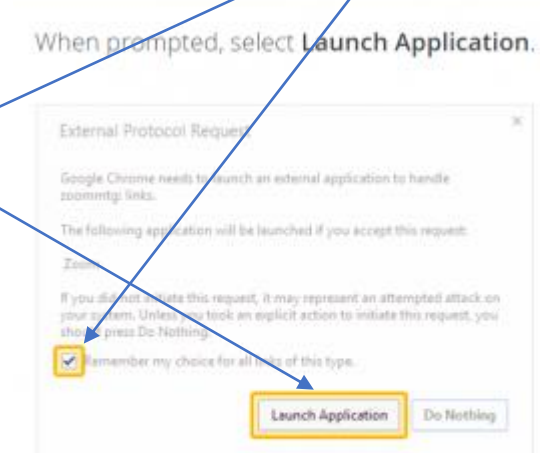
When prompted, select **Launch Application**.

External Protocol Request

×

Google Chrome needs to launch an external application to handle zoommtg: links.

The following application will be launched if you accept this request:

Zoom

If you did not initiate this request, it may represent an attempted attack on your system. Unless you took an explicit action to initiate this request, you should press Do Nothing.

Remember my choice for all links of this type.

Launch Application

Do Nothing